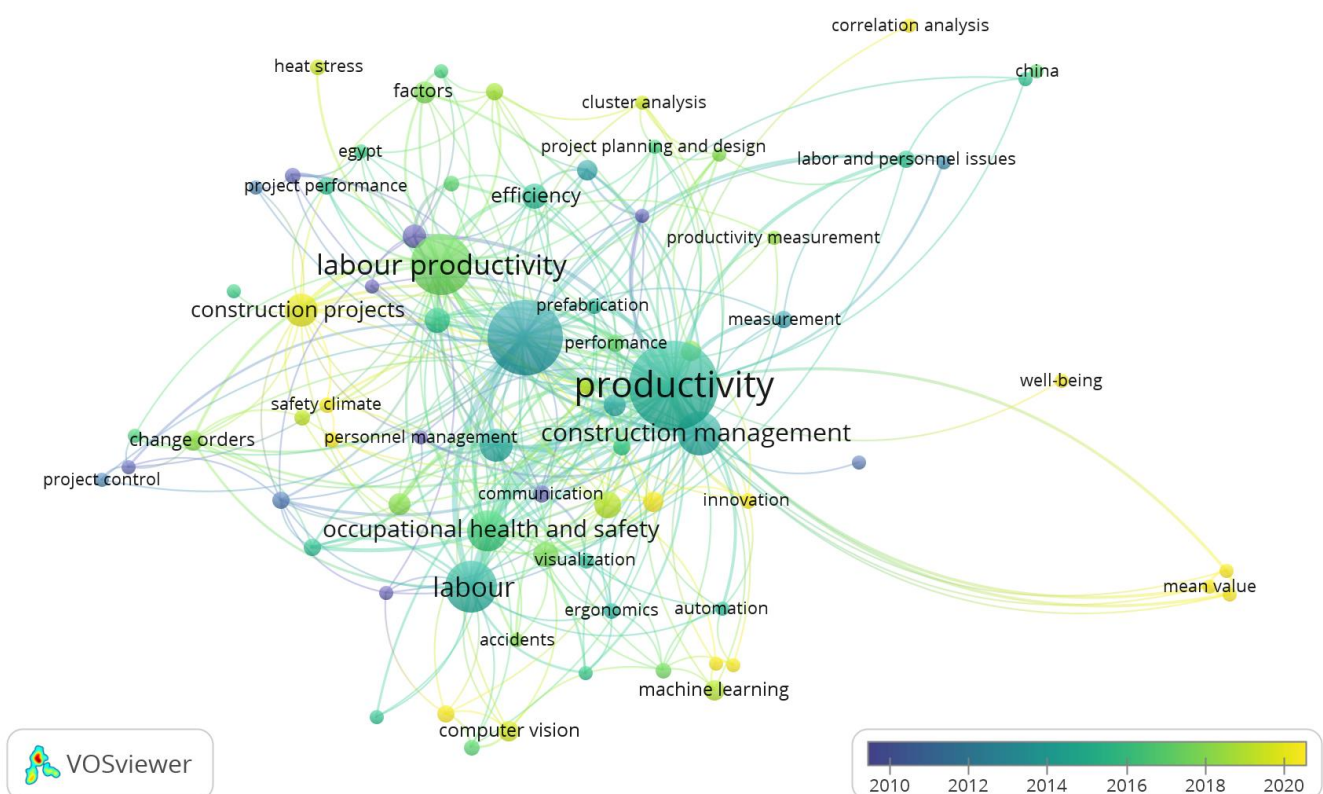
correlation analysis
heat stress
china
factors
cluster analysis
egypt
project planning and design
labor and personnel issues
project performance
efficiency
productivity measurement
labour productivity
construction projects
prefabrication
measurement
performance
productivity
well-being
safety climate
construction management
change orders
personnel management
project control
communication
innovation
occupational health and safety
visualization
labour
mean value
ergonomics
automation
accidents
machine learning
computer vision
VOSviewer
2010
2012
2014
2016
2018
2020